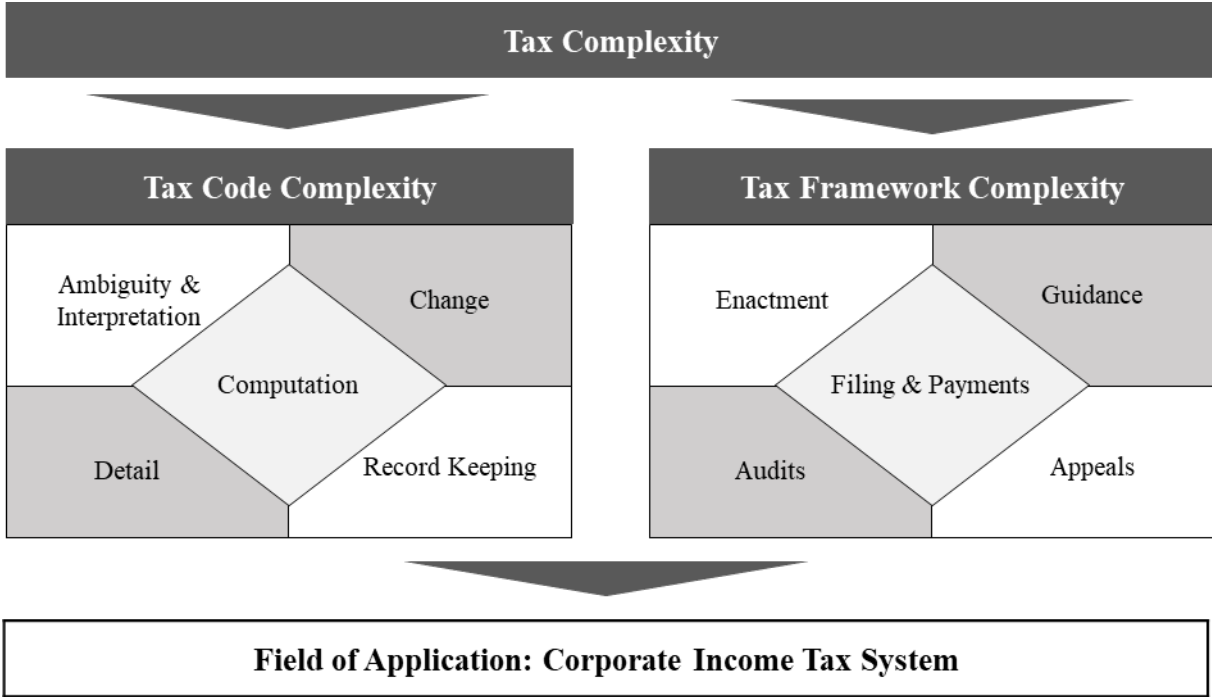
Tax Complexity

Tax Code Complexity

Ambiguity & Interpretation

Change

Computation

Detail

Record Keeping

Tax Framework Complexity

Enactment

Guidance

Filing & Payments

Audits

Appeals

Field of Application: Corporate Income Tax System